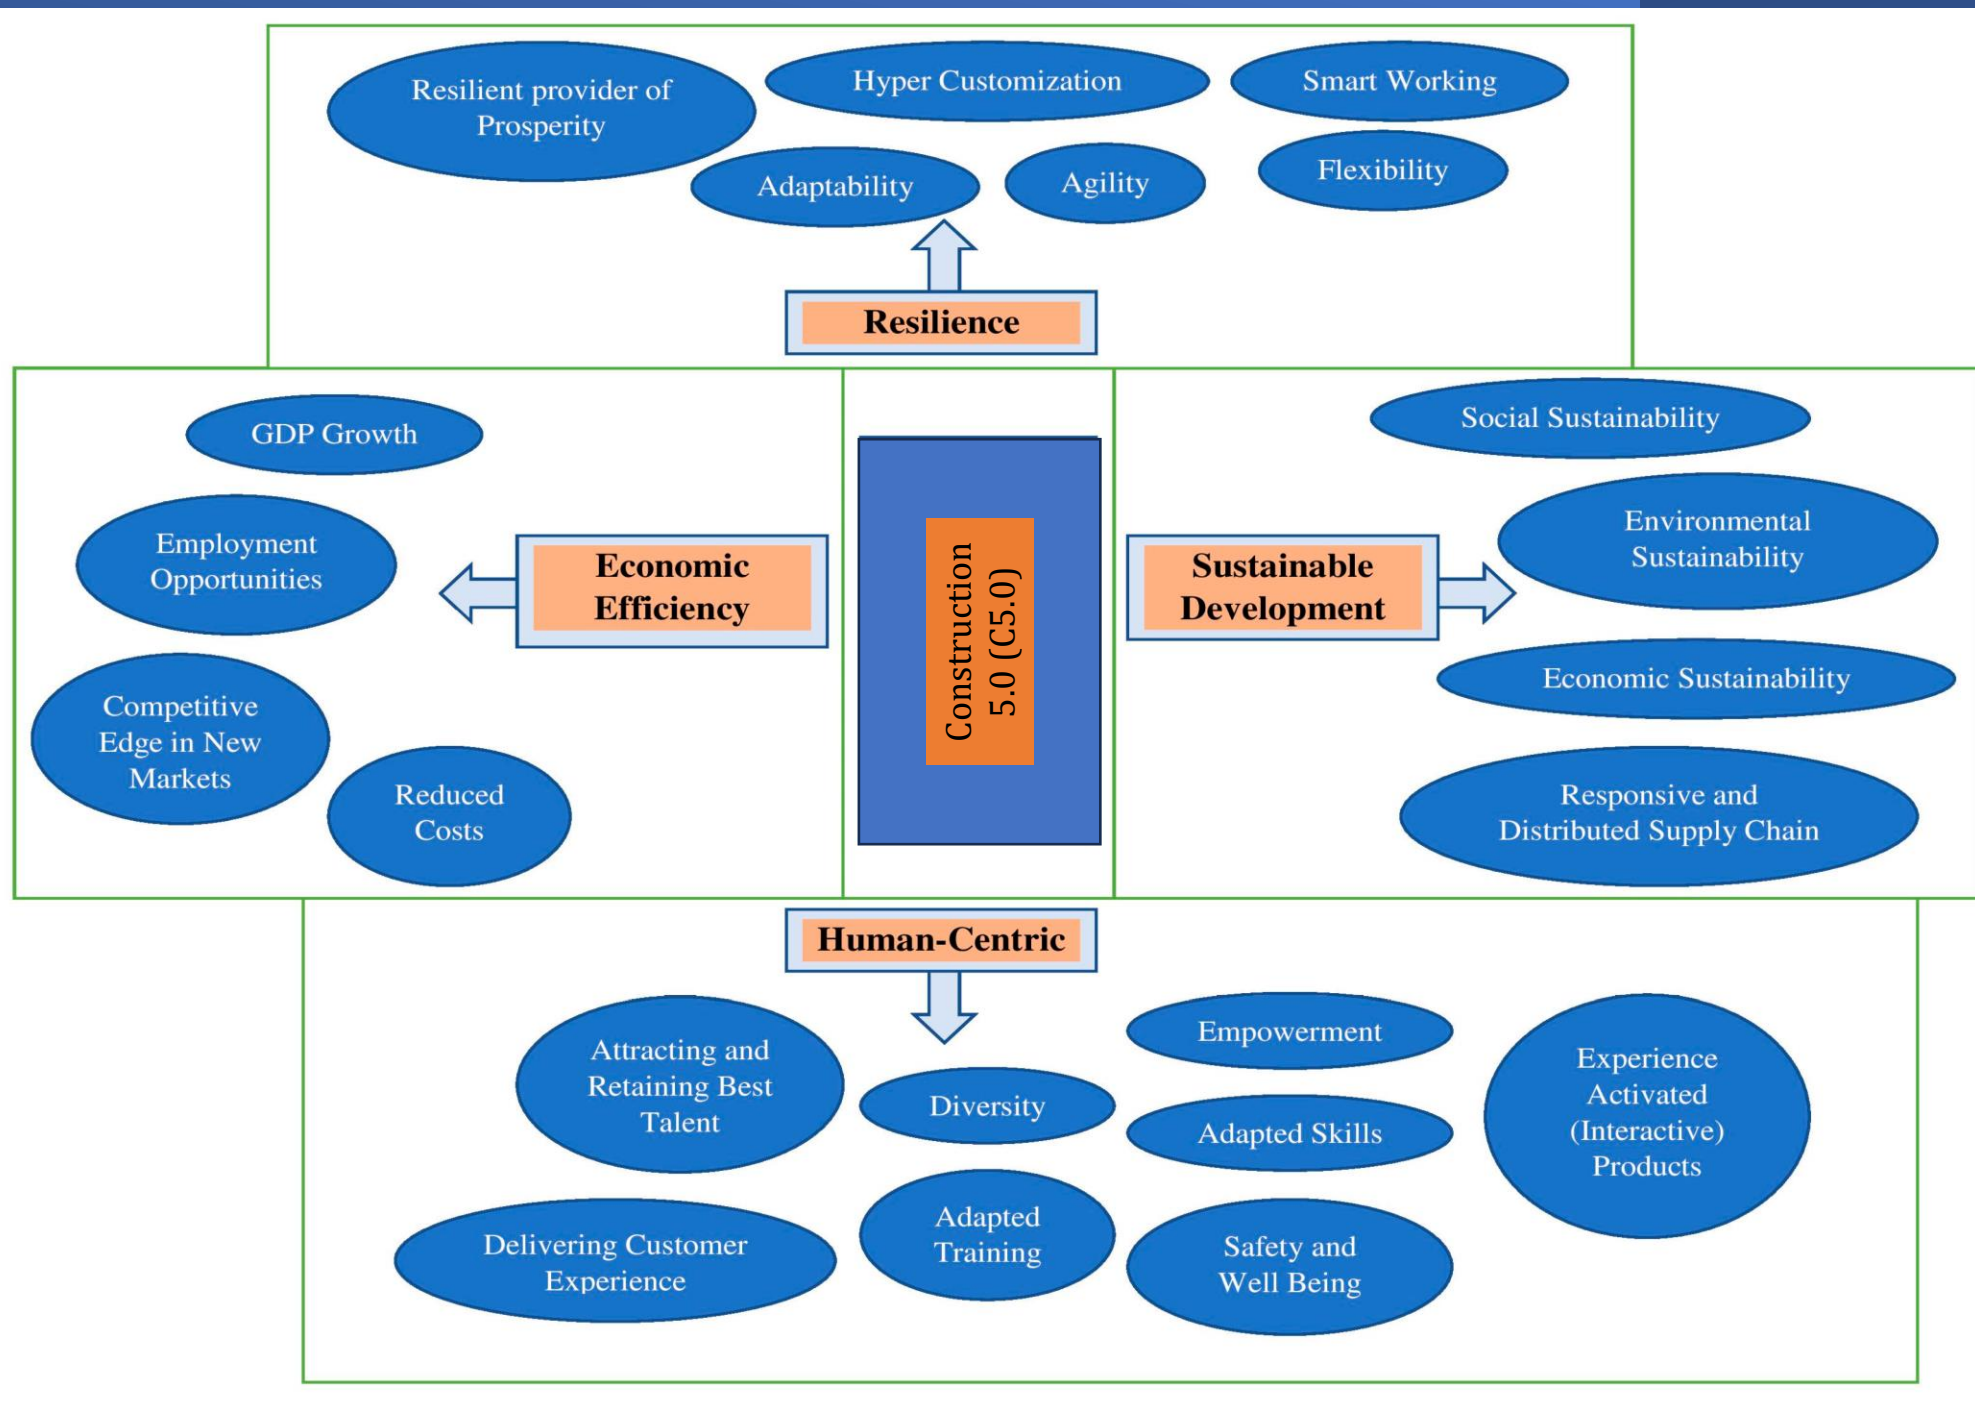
Resilient provider of Prosperity

Hyper Customization

Smart Working

Adaptability

Agility

Flexibility

Resilience

GDP Growth

Employment Opportunities

Competitive Edge in New Markets

Reduced Costs

Economic Efficiency

Construction 5.0 (C5.0)

Sustainable Development

Social Sustainability

Environmental Sustainability

Economic Sustainability

Responsive and Distributed Supply Chain

Human-Centric

Attracting and Retaining Best Talent

Diversity

Empowerment

Adapted Skills

Experience Activated (Interactive) Products

Delivering Customer Experience

Adapted Training

Safety and Well Being